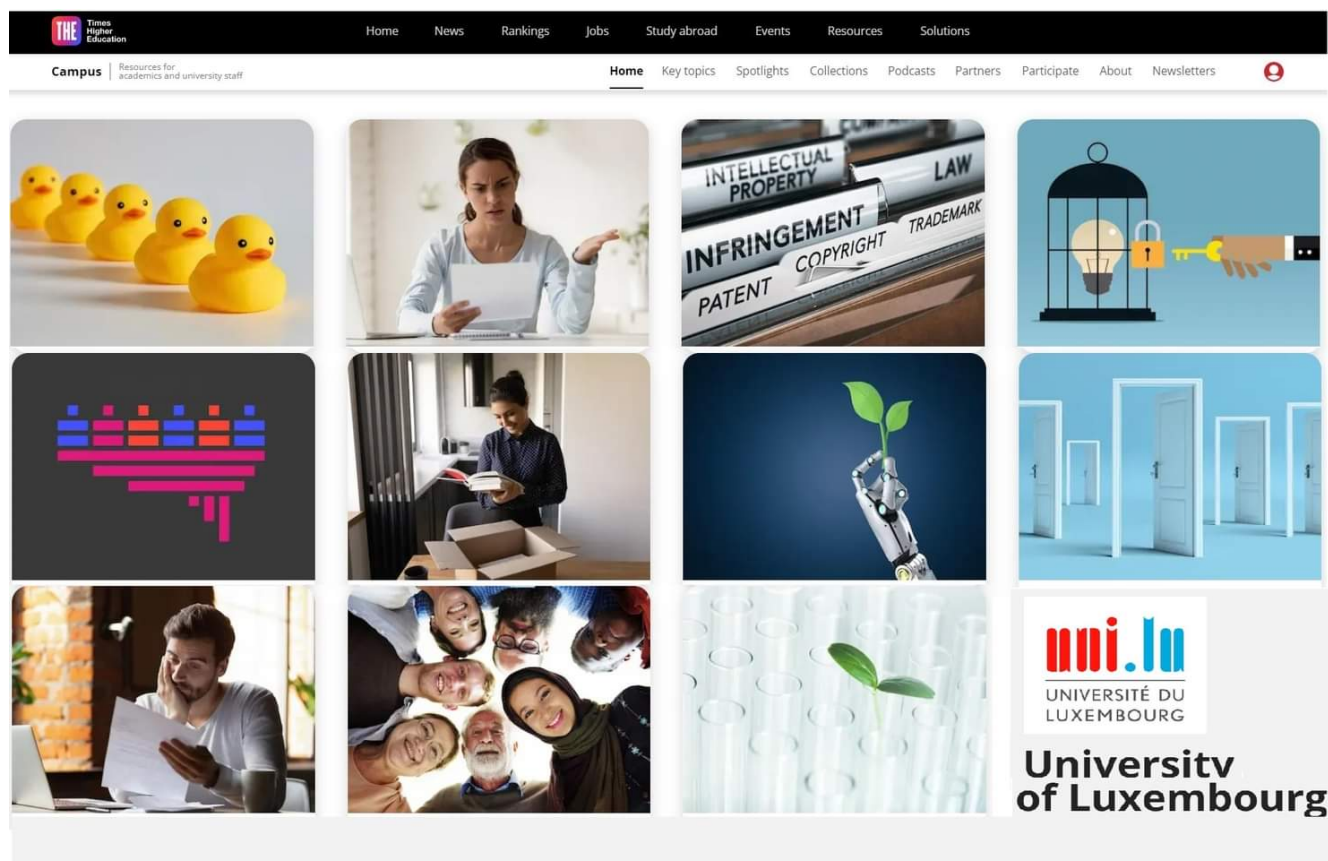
THE Times Higher Education

Home News Rankings Jobs Study abroad Events Resources Solutions

Campus | Resources for academics and university staff

Home Key topics Spotlights Collections Podcasts Partners Participate About Newsletters

INTELLECTUAL PROPERTY
LAW
INFRINGEMENT
COPYRIGHT
TRADEMARK
PATENT

uni.lu
UNIVERSITÉ DU LUXEMBOURG

University of Luxembourg